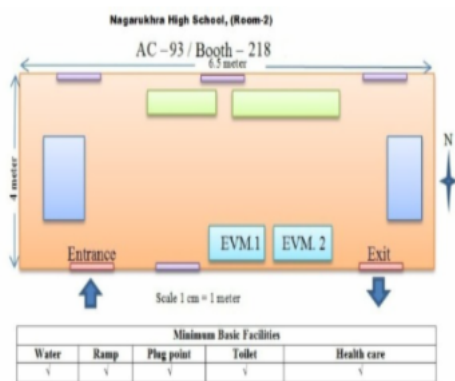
Nagarukhra High School, (Room-2)

AC – 93 / Booth – 218

6.5 meter

4 meter

N

EVM.1

EVM. 2

Entrance

Exit

Scale 1 cm = 1 meter

| Minimum Basic Facilities | | | | |
|---|---|---|---|---|
| Water | Ramp | Plug point | Toilet | Health care |
| √ | √ | √ | √ | √ |